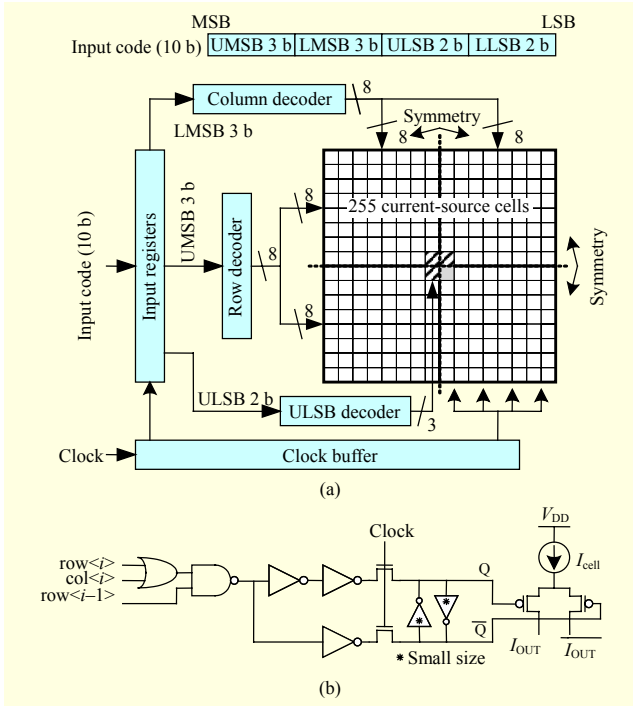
MSB LSB
Input code (10 b) UMSB 3 b | LMSB 3 b | ULSB 2 b | LLSB 2 b

Column decoder
8
LMSB 3 b
8
Symmetry
8
Input registers
UMSB 3 b
Row decoder
8
8
255 current-source cells
Input code (10 b)
8
Symmetry
ULSB 2 b
ULSB decoder
3
Clock
Clock buffer
(a)

Clock
row<$i$>
col<$i$>
row<$i$–1>
$V_{DD}$
$I_{cell}$
Q
$\overline{Q}$
$I_{OUT}$
$\overline{I_{OUT}}$
* Small size
(b)